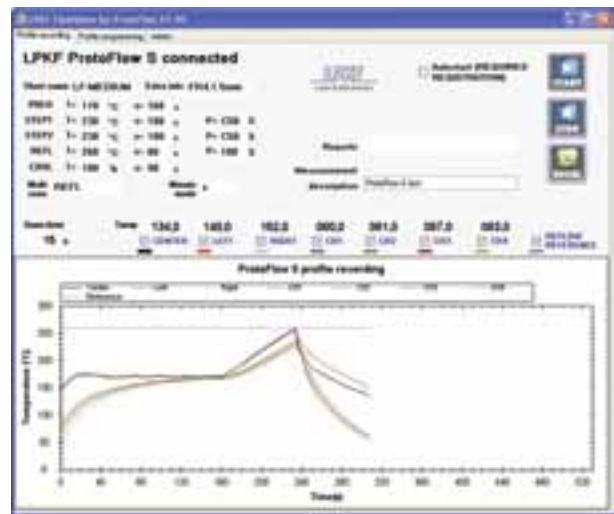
LPKF ProtoFlow S connected

PREH T= 110 °C t= 100 s
STEP1 T= 230 °C t= 100 s P= C50 %
STEP2 T= 230 °C t= 100 s P= C50 %
REFL T= 260 °C t= 60 s P= 100 %
COOL T= 100 °C t= 60 s

Multi mode REFL

Reports
Description ProtoFlow S test

Duration 15 s

Temp 134,2 140,0 152,2 000,0 001,0 007,0 003,0

CENTER LEFT RIGHT CH1 CH2 CH3 CH4 REFLOW REFERENCE

START
STOP
EXCEL

ProtoFlow S profile recording

Center Left Right CH1 CH2 CH3 CH4 Reference

Temperature [°C]

Time [s]

300 275 250 225 200 175 150 125 100 75 50 25 0

0 20 40 60 80 100 120 140 160 180 200 220 240 260 280 300 320 340 360 380 400 420 440 460 480 500 520